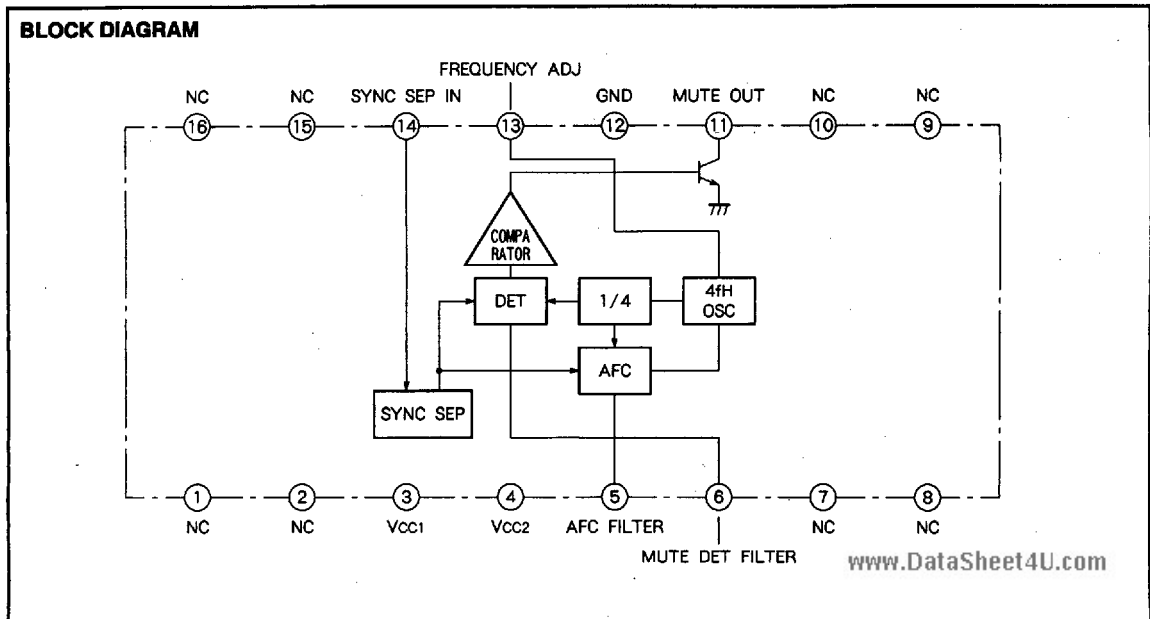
BLOCK DIAGRAM

FREQUENCY ADJ

NC 16
NC 15
SYNC SEP IN 14
13
GND 12
MUTE OUT 11
NC 10
NC 9

COMPA RATOR

DET
1/4
4fH OSC
AFC
SYNC SEP

1 NC
2 NC
3 Vcc1
4 Vcc2
5 AFC FILTER
6 MUTE DET FILTER
7 NC
8 NC

www.DataSheet4U.com